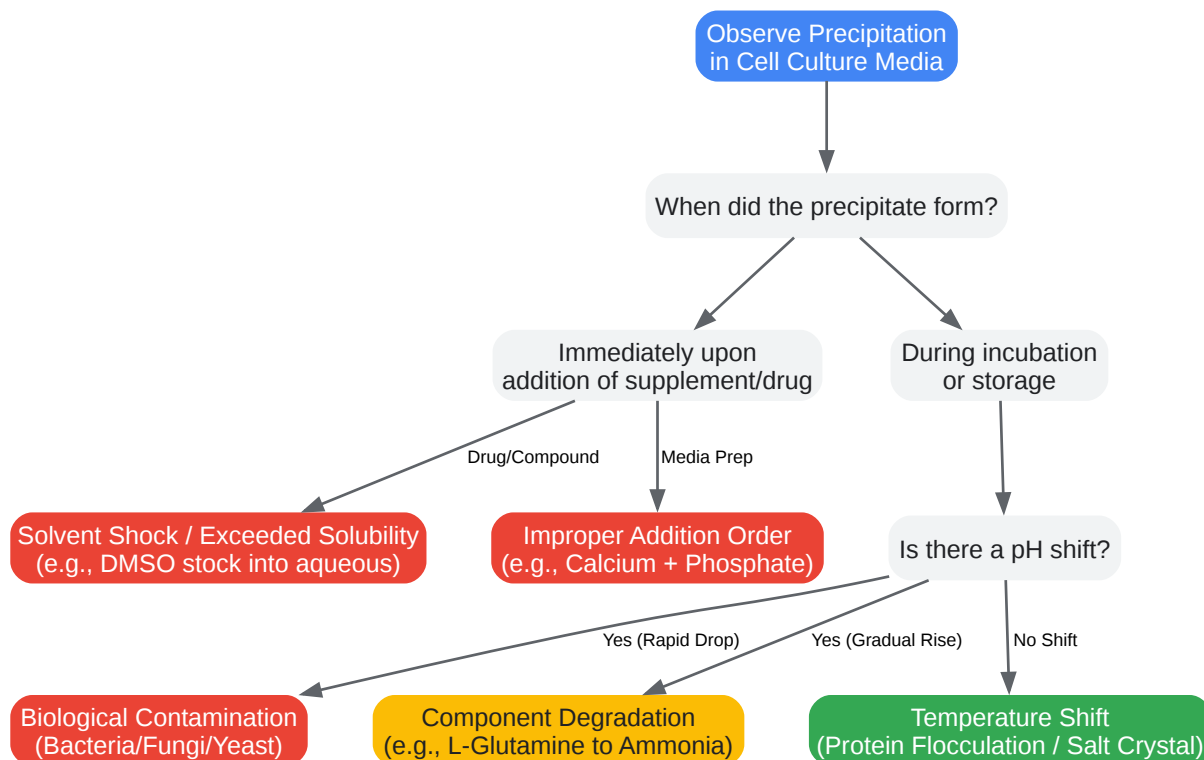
Observe Precipitation in Cell Culture Media

When did the precipitate form?

Immediately upon addition of supplement/drug

During incubation or storage

Drug/Compound

Media Prep

Solvent Shock / Exceeded Solubility (e.g., DMSO stock into aqueous)

Improper Addition Order (e.g., Calcium + Phosphate)

Is there a pH shift?

Yes (Rapid Drop)

Yes (Gradual Rise)

No Shift

Biological Contamination (Bacteria/Fungi/Yeast)

Component Degradation (e.g., L-Glutamine to Ammonia)

Temperature Shift (Protein Flocculation / Salt Crystal)